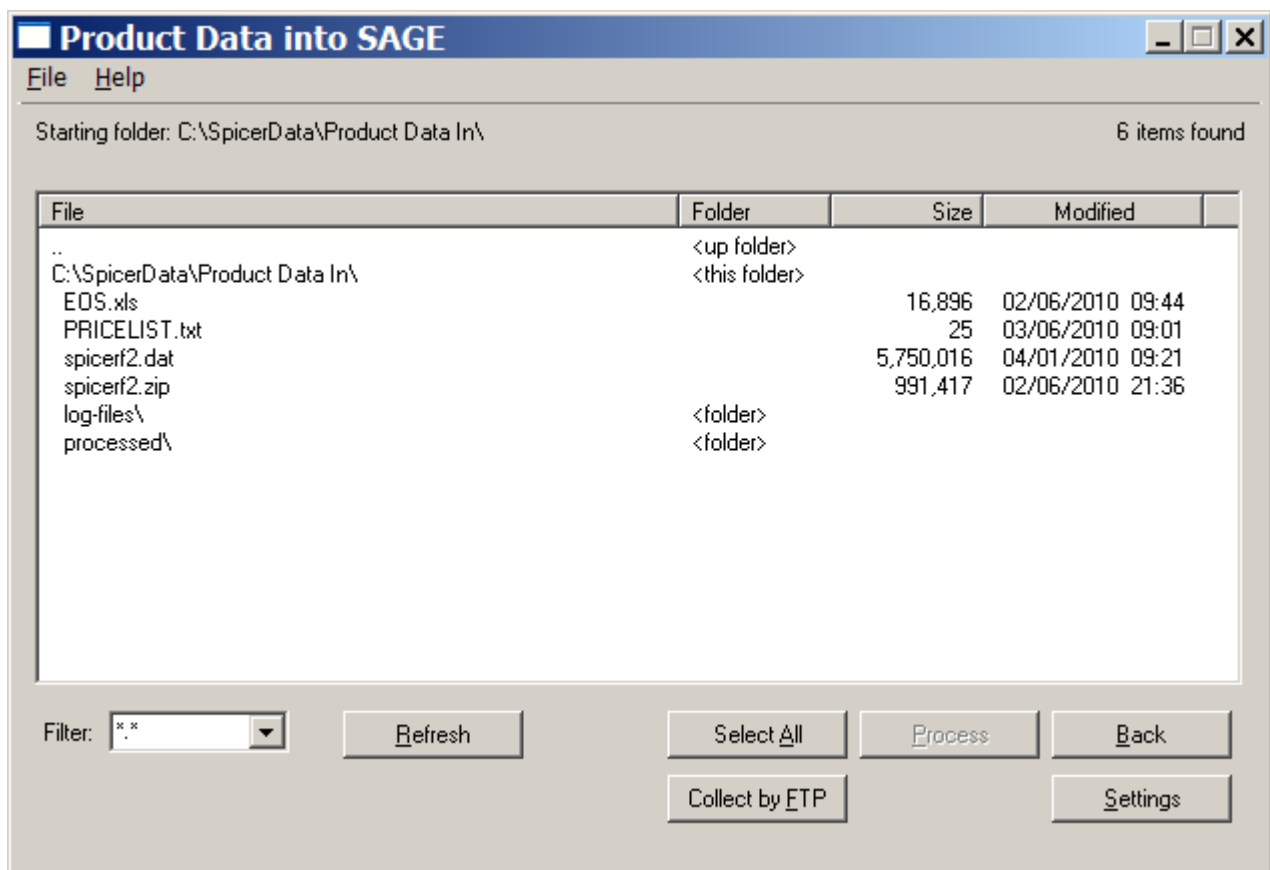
Product Data into SAGE

File Help

Starting folder: C:\SpicerData\Product Data In\

6 items found

| File | Folder | Size | Modified |
|---|---|---|---|
| .. | <up folder> | | |
| C:\SpicerData\Product Data In\ | <this folder> | | |
| EOS.xls | | 16,896 | 02/06/2010 09:44 |
| PRICELIST.txt | | 25 | 03/06/2010 09:01 |
| spicerf2.dat | | 5,750,016 | 04/01/2010 09:21 |
| spicerf2.zip | | 991,417 | 02/06/2010 21:36 |
| log-files\ | <folder> | | |
| processed\ | <folder> | | |

Filter: *.*

Refresh

Select All

Process

Back

Collect by FTP

Settings